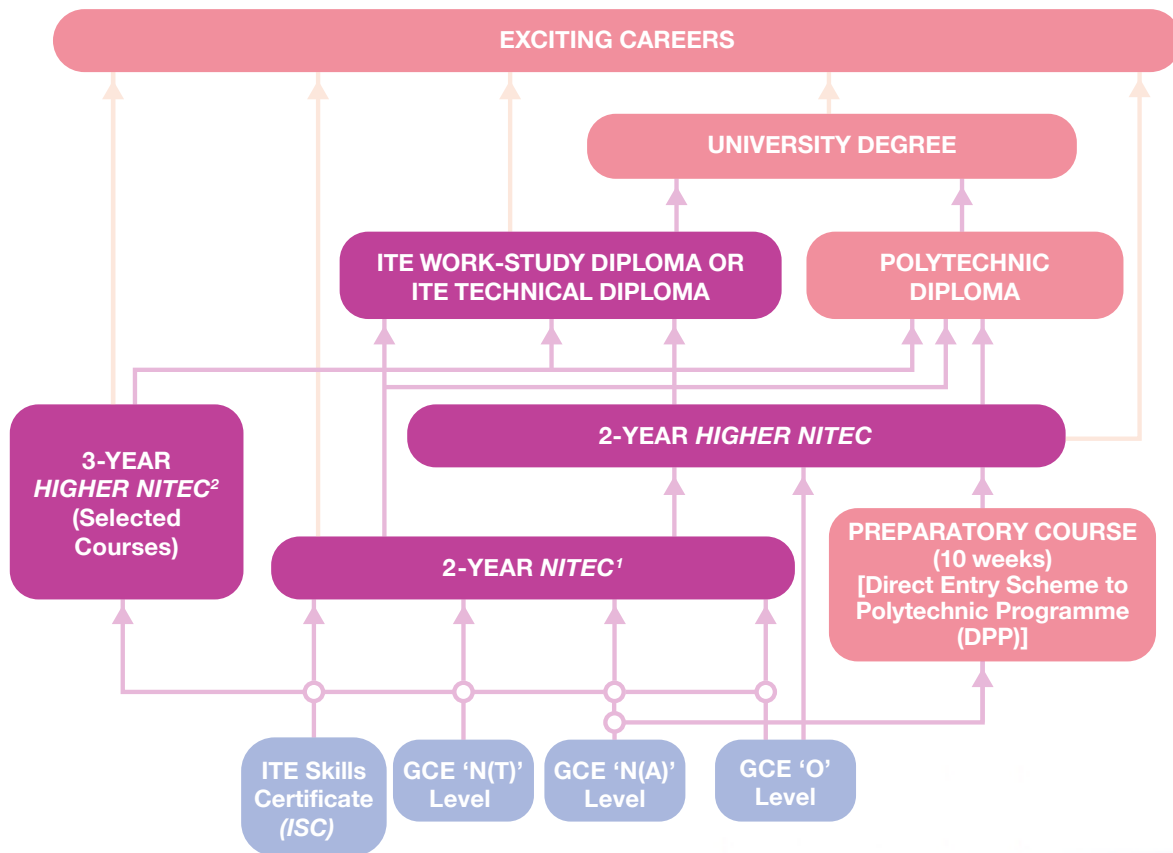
EXCITING CAREERS

UNIVERSITY DEGREE

ITE WORK-STUDY DIPLOMA OR ITE TECHNICAL DIPLOMA

POLYTECHNIC DIPLOMA

2-YEAR HIGHER NITEC

3-YEAR HIGHER NITEC$^2$ (Selected Courses)

2-YEAR NITEC$^1$

PREPARATORY COURSE (10 weeks) [Direct Entry Scheme to Polytechnic Programme (DPP)]

ITE Skills Certificate (ISC)

GCE 'N(T)' Level

GCE 'N(A)' Level

GCE 'O' Level